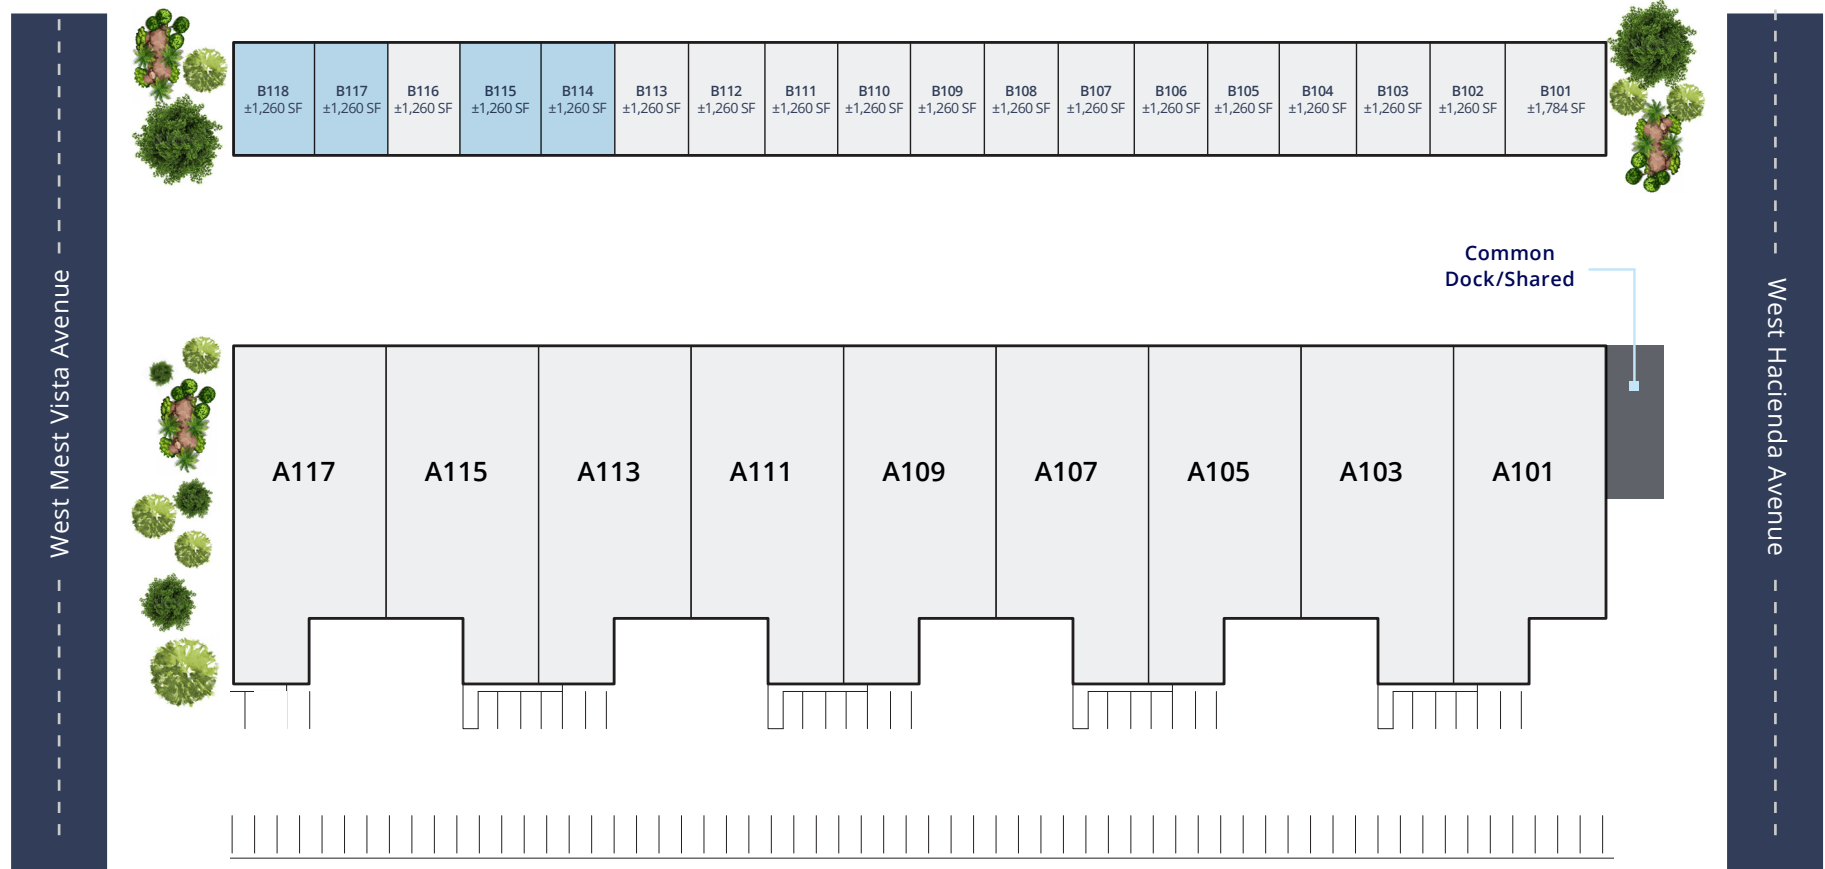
West Mest Vista Avenue

| B118 ±1,260 SF | B117 ±1,260 SF | B116 ±1,260 SF | B115 ±1,260 SF | B114 ±1,260 SF | B113 ±1,260 SF | B112 ±1,260 SF | B111 ±1,260 SF | B110 ±1,260 SF | B109 ±1,260 SF | B108 ±1,260 SF | B107 ±1,260 SF | B106 ±1,260 SF | B105 ±1,260 SF | B104 ±1,260 SF | B103 ±1,260 SF | B102 ±1,260 SF | B101 ±1,784 SF |
|---|---|---|---|---|---|---|---|---|---|---|---|---|---|---|---|---|---|

Common Dock/Shared

| A117 | A115 | A113 | A111 | A109 | A107 | A105 | A103 | A101 |
|---|---|---|---|---|---|---|---|---|

West Hacienda Avenue